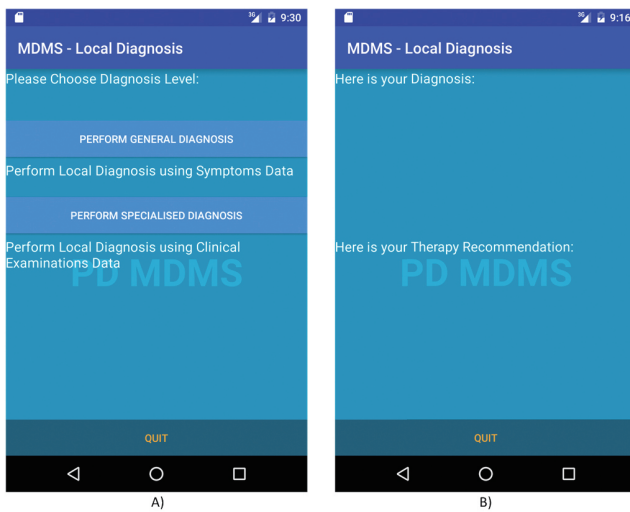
3G 9:30

MDMS - Local Diagnosis

Please Choose DIagnosis Level:

PERFORM GENERAL DIAGNOSIS

Perform Local Diagnosis using Symptoms Data

PERFORM SPECIALISED DIAGNOSIS

Perform Local Diagnosis using Clinical Examinations Data

PD MDMS

QUIT

A)

3G 9:16

MDMS - Local Diagnosis

Here is your Diagnosis:

Here is your Therapy Recommendation:

PD MDMS

QUIT

B)